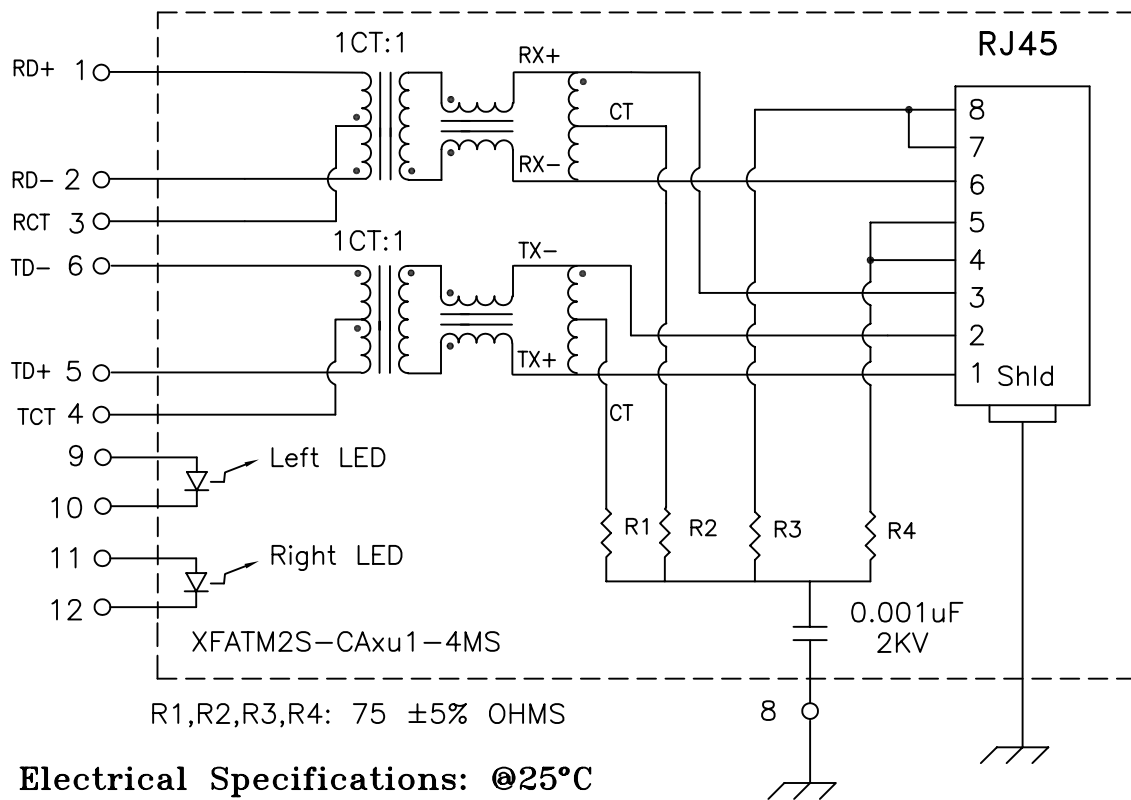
1CT:1
RJ45
RD+ 1
RX+
CT
8
7
RD- 2
RX-
6
RCT 3
5
1CT:1
TX-
TD- 6
4
3
2
TD+ 5
TX+
1 Shld
TCT 4
CT
9
Left LED
10
11
Right LED
12
R1
R2
R3
R4
0.001uF
2KV
XFATM2S-CAxu1-4MS
R1,R2,R3,R4: 75 ±5% OHMS
8
Electrical Specifications: @25°C